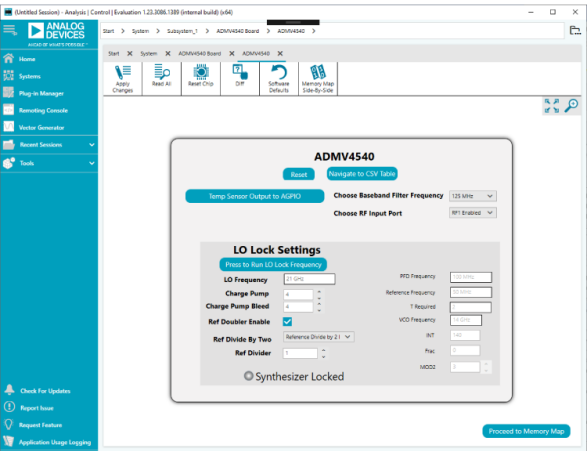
(Untitled Session) - Analysis | Control | Evaluation 1.23.3086.1389 (internal build) (x64)

ANALOG DEVICES
AHEAD OF WHAT'S POSSIBLE

Start > System > Subsystem_1 > ADMV4540 Board > ADMV4540 >

Home
Systems
Plug-in Manager
Remoting Console
Vector Generator
Recent Sessions
Tools

Start ✖ System ✖ ADMV4540 Board ✖ ADMV4540 ✖

Apply Changes
Read All
Reset Chip
Diff
Software Defaults
Memory Map Side-By-Side

ADMV4540

Reset
Navigate to CSV Table

Temp Sensor Output to AGPIO

Choose Baseband Filter Frequency 125 MHz
Choose RF Input Port RF1 Enabled

LO Lock Settings

Press to Run LO Lock Frequency

LO Frequency 21 GHz
Charge Pump 4
Charge Pump Bleed 4
Ref Doubler Enable
Ref Divide By Two Reference Divide by 2 (
Ref Divider 1

PFD Frequency 120 MHz
Reference Frequency 60 MHz
T Required
VCO Frequency 10 GHz
INT 140
Frac 0
MOD2 0

Synthesizer Locked

Proceed to Memory Map

Check For Updates
Report Issue
Request Feature
Application Usage Logging